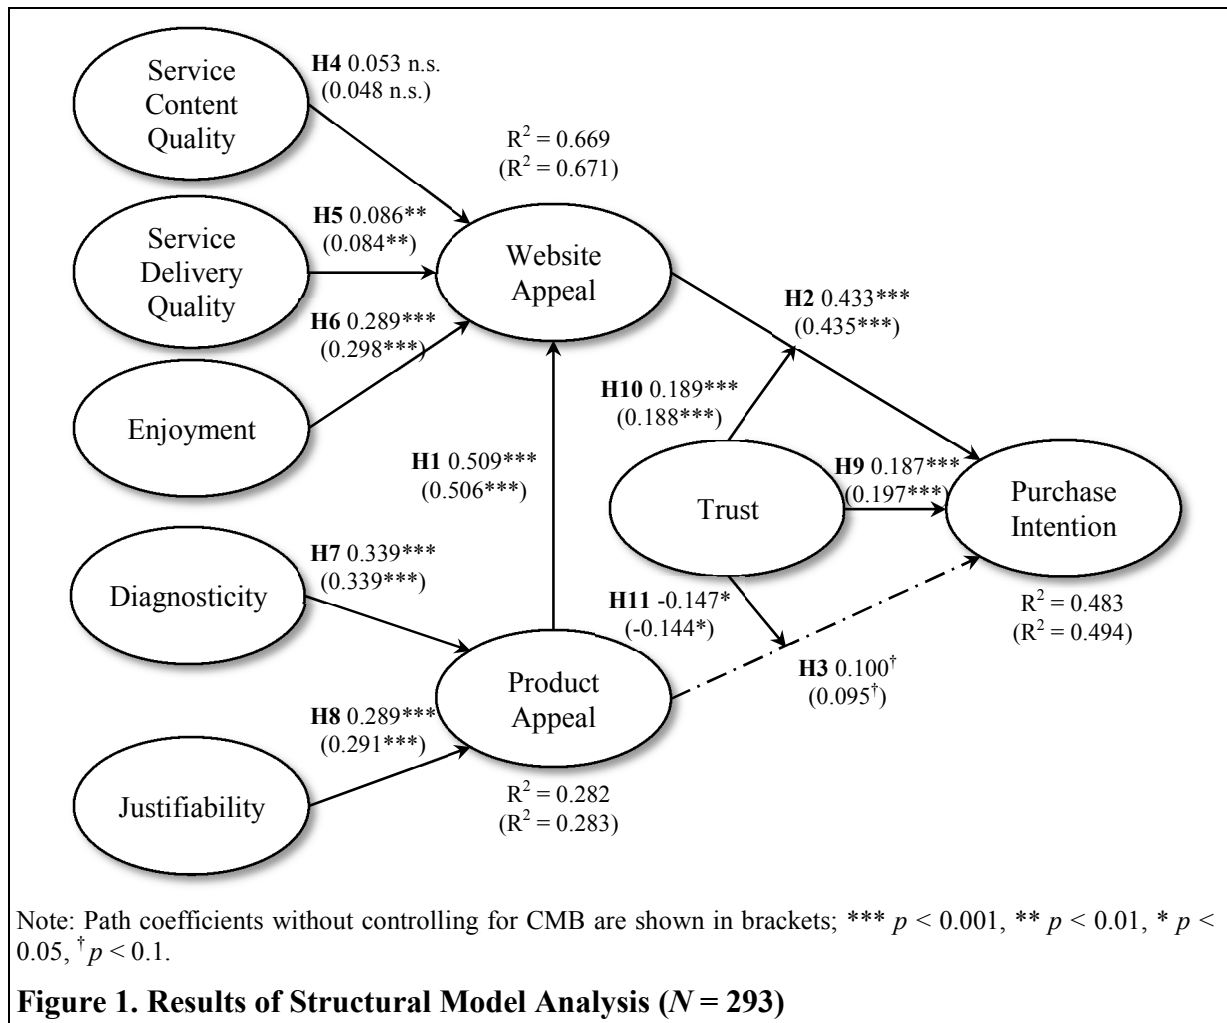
Service Content Quality

H4 0.053 n.s. (0.048 n.s.)

$R^2 = 0.669$ ($R^2 = 0.671$)

Service Delivery Quality

H5 0.086** (0.084**)

Website Appeal

H6 0.289*** (0.298***)

Enjoyment

H2 0.433*** (0.435***)

H10 0.189*** (0.188***)

H1 0.509*** (0.506***)

Trust

H9 0.187*** (0.197***)

Purchase Intention

Diagnosticity

H7 0.339*** (0.339***)

H11 -0.147* (-0.144*)

$R^2 = 0.483$ ($R^2 = 0.494$)

Product Appeal

H3 $0.100^{\dagger}$ ($0.095^{\dagger}$)

H8 0.289*** (0.291***)

Justifiability

$R^2 = 0.282$ ($R^2 = 0.283$)

Note: Path coefficients without controlling for CMB are shown in brackets; *** $p < 0.001$, ** $p < 0.01$, * $p < 0.05$, $^{\dagger} p < 0.1$.

Figure 1. Results of Structural Model Analysis ($N = 293$)